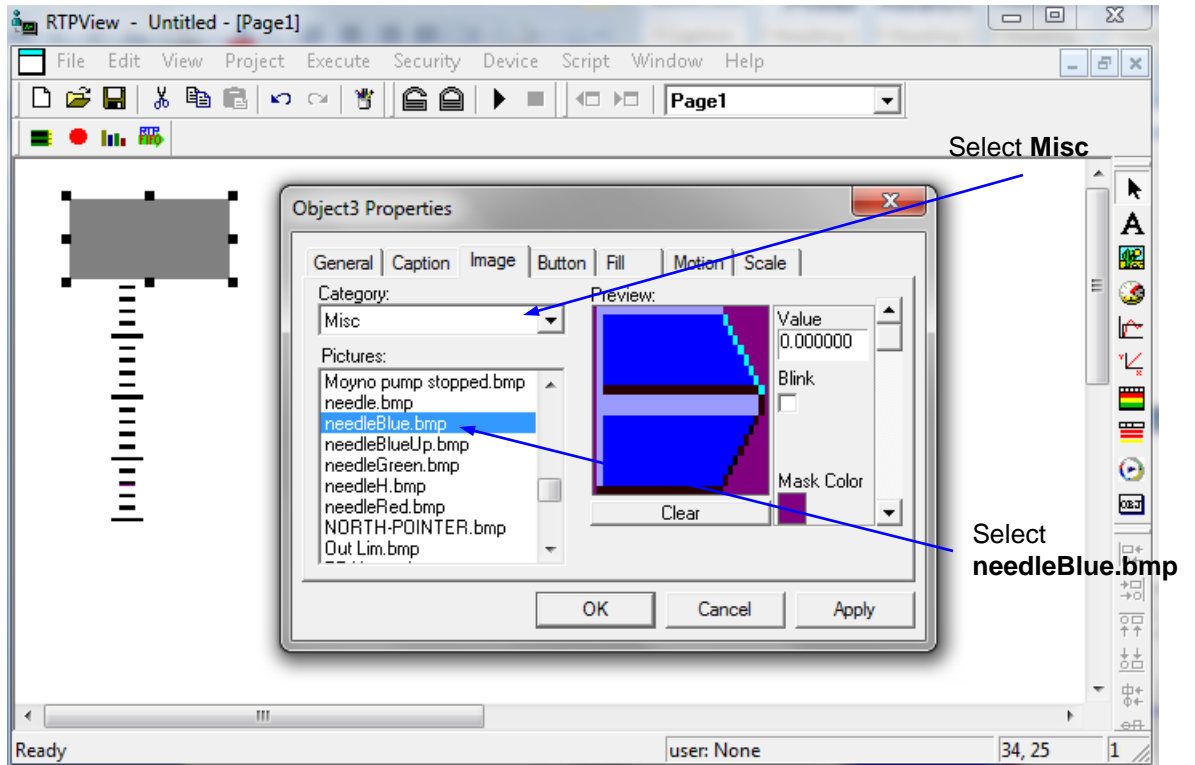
RTPView - Untitled - [Page1]

File Edit View Project Execute Security Device Script Window Help

Page1

Select **Misc**

Object3 Properties

General Caption Image Button Fill Motion Scale

Category:

Misc

Preview:

Value

0.000000

Blink

Mask Color

Pictures:

Moyno pump stopped.bmp
needle.bmp
needleBlue.bmp
needleBlueUp.bmp
needleGreen.bmp
needleH.bmp
needleRed.bmp
NORTH-POINTER.bmp
Out Lim.bmp

Clear

OK Cancel Apply

Select **needleBlue.bmp**

Ready

user: None

34, 25

1